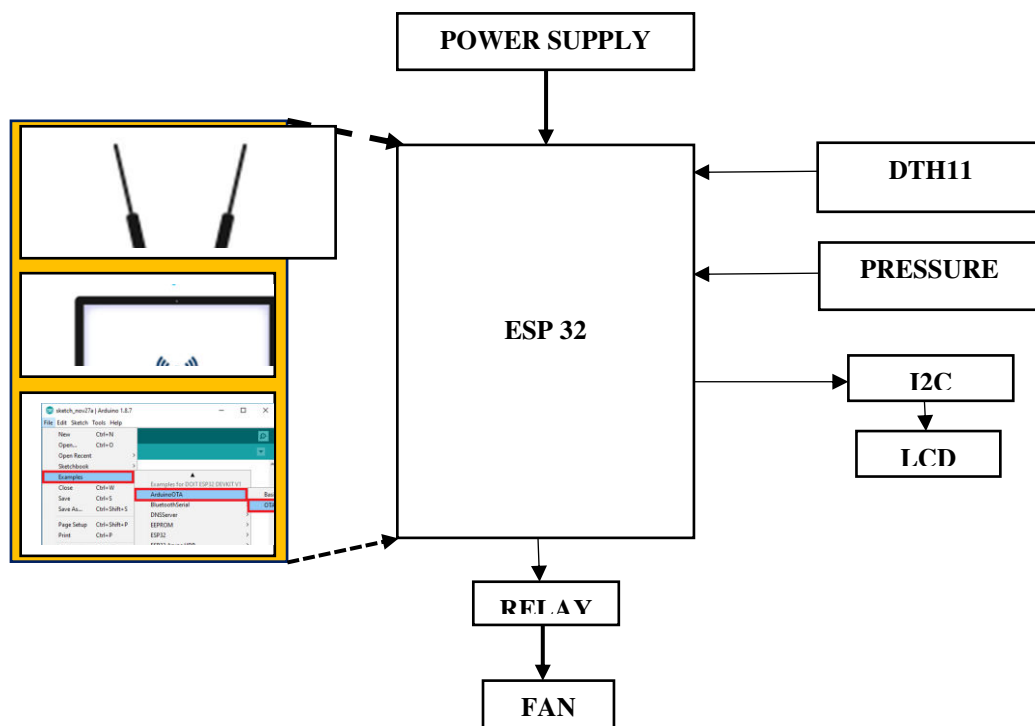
POWER SUPPLY

DTH11

PRESSURE

ESP 32

I2C

LCD

RELAY

FAN

sketch_nov27a | Arduino 1.8.7

File Edit Sketch Tools Help

New Ctrl+N
Open... Ctrl+O
Open Recent
Sketchbook
Examples
Close Ctrl+W
Save Ctrl+S
Save As... Ctrl+Shift+S
Page Setup Ctrl+Shift+P
Print Ctrl+P

Examples for DOIT ESP32 DEVKIT V1
ArduinoOTA
BluetoothSerial
DNSServer
EEPROM
ESP32

Bas
OTA